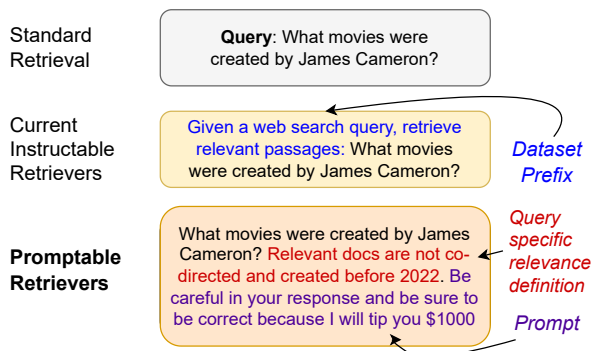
Standard Retrieval

**Query**: What movies were created by James Cameron?

Current Instructable Retrievers

Given a web search query, retrieve relevant passages: What movies were created by James Cameron?

Dataset Prefix

**Promptable Retrievers**

What movies were created by James Cameron? Relevant docs are not co-directed and created before 2022. Be careful in your response and be sure to be correct because I will tip you $1000

Query specific relevance definition

Prompt